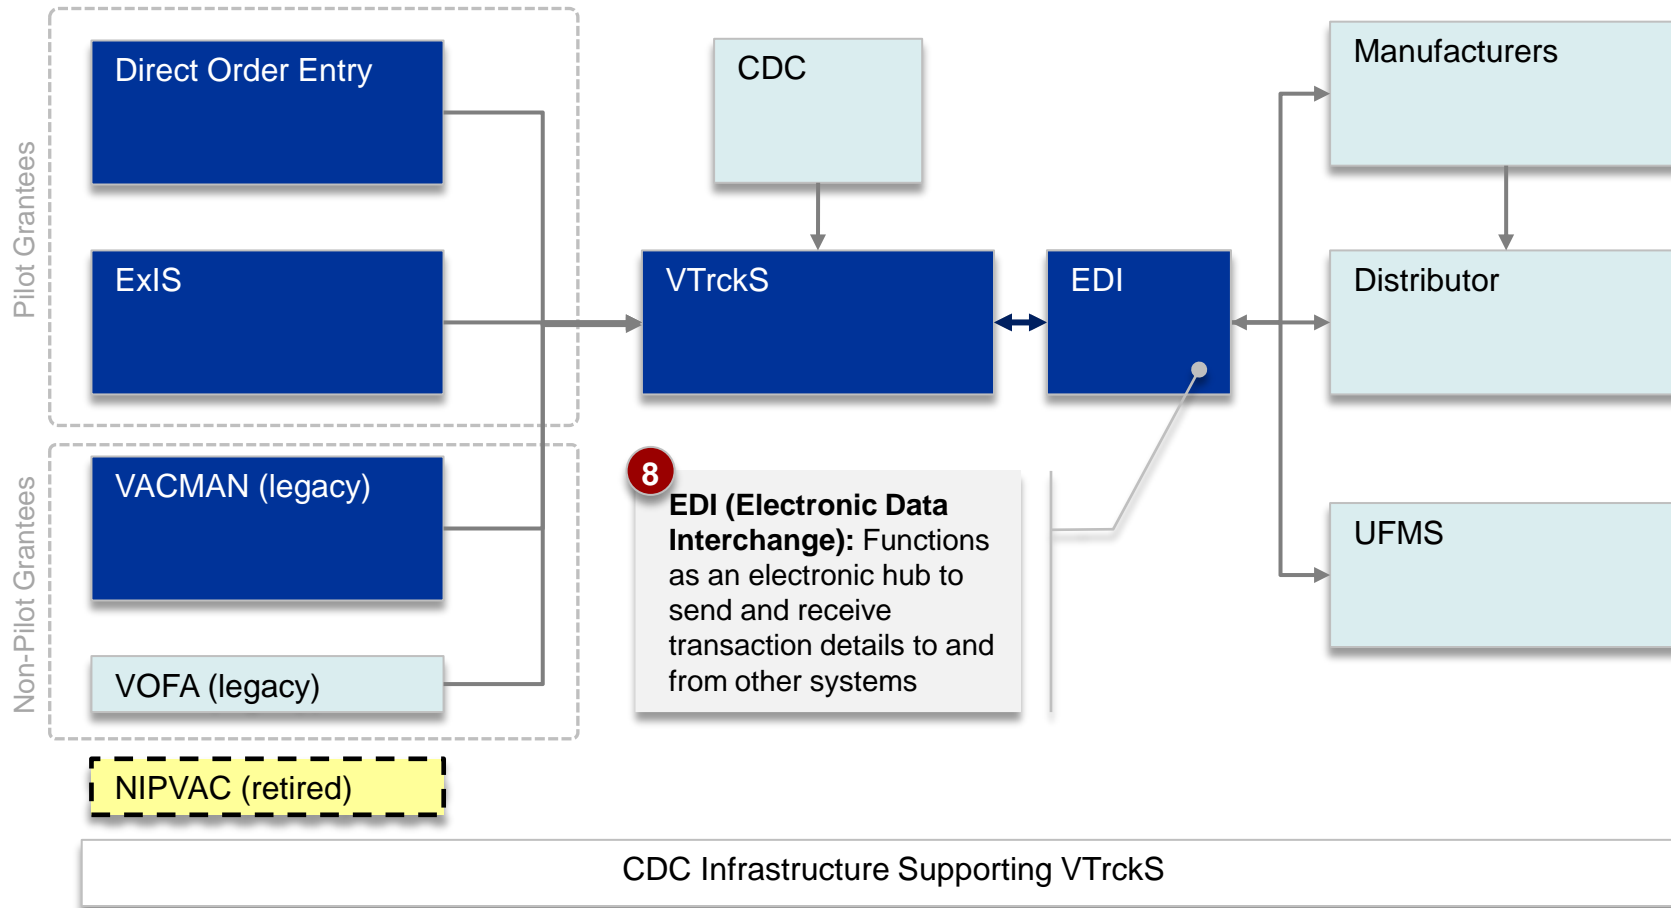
Pilot Grantees

Direct Order Entry

ExIS

Non-Pilot Grantees

VACMAN (legacy)

VOFA (legacy)

NIPVAC (retired)

CDC

VTrckS

EDI

8

**EDI (Electronic Data Interchange):** Functions as an electronic hub to send and receive transaction details to and from other systems

Manufacturers

Distributor

UFMS

CDC Infrastructure Supporting VTrckS